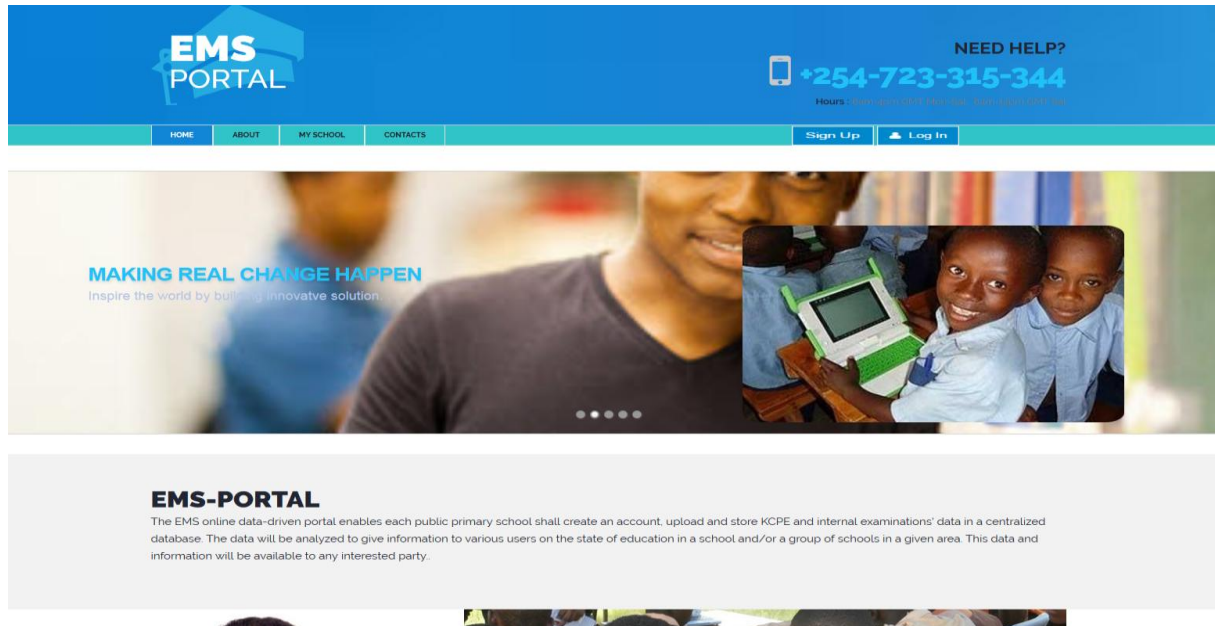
EMS PORTAL

NEED HELP?
+254-723-315-344
Hours : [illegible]

HOME ABOUT MY SCHOOL CONTACTS

Sign Up Log In

MAKING REAL CHANGE HAPPEN
Inspire the world by building innovatve solution.

EMS-PORTAL
The EMS online data-driven portal enables each public primary school shall create an account, upload and store KCPE and internal examinations' data in a centralized database. The data will be analyzed to give information to various users on the state of education in a school and/or a group of schools in a given area. This data and information will be available to any interested party.